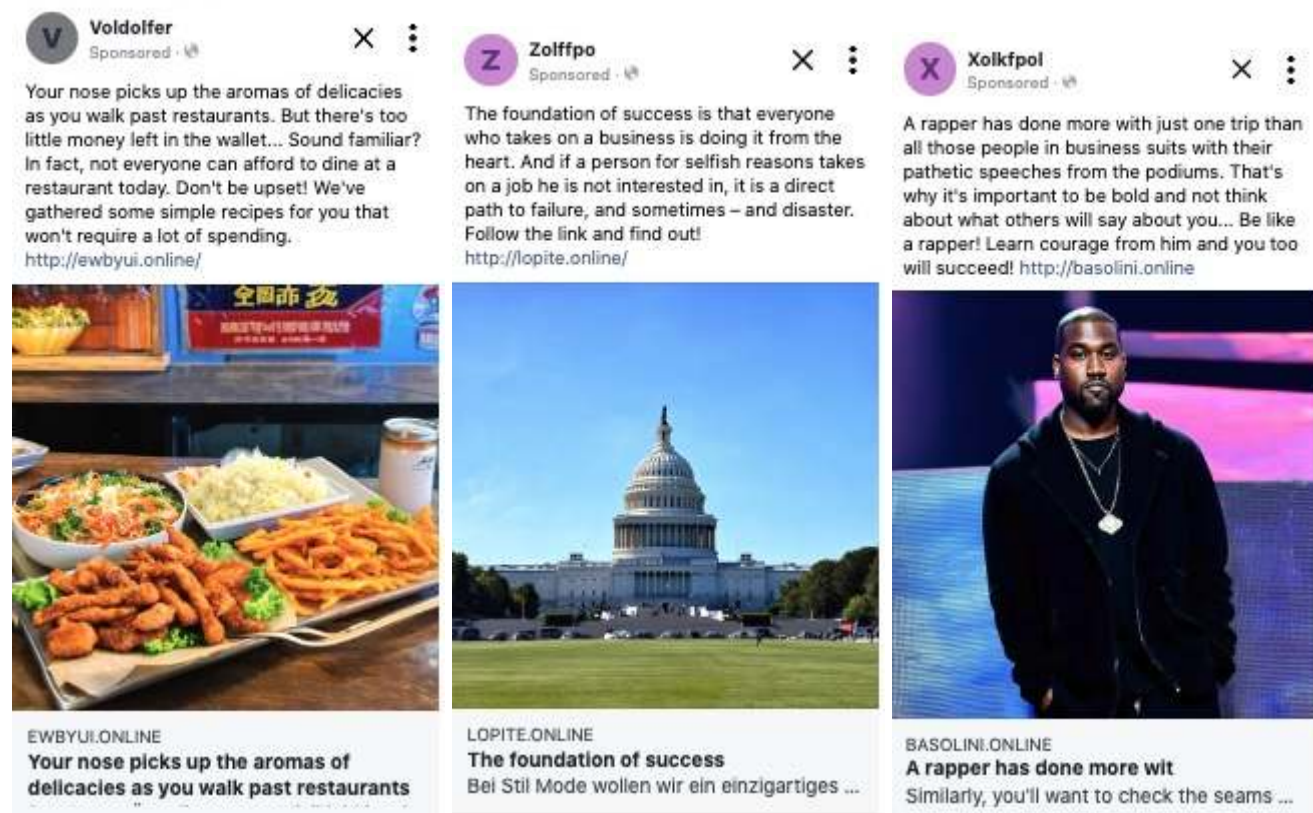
V
Voldolfer
Sponsored ·

Your nose picks up the aromas of delicacies as you walk past restaurants. But there's too little money left in the wallet... Sound familiar? In fact, not everyone can afford to dine at a restaurant today. Don't be upset! We've gathered some simple recipes for you that won't require a lot of spending.
http://ewbyui.online/

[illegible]

EWBYUI.ONLINE
Your nose picks up the aromas of delicacies as you walk past restaurants

Z
Zolffpo
Sponsored ·

The foundation of success is that everyone who takes on a business is doing it from the heart. And if a person for selfish reasons takes on a job he is not interested in, it is a direct path to failure, and sometimes – and disaster. Follow the link and find out!
http://lopite.online/

LOPITE.ONLINE
The foundation of success
Bei Stil Mode wollen wir ein einzigartiges ...

X
Xolkfpol
Sponsored ·

A rapper has done more with just one trip than all those people in business suits with their pathetic speeches from the podiums. That's why it's important to be bold and not think about what others will say about you... Be like a rapper! Learn courage from him and you too will succeed! http://basolini.online

BASOLINI.ONLINE
A rapper has done more wit
Similarly, you'll want to check the seams ...